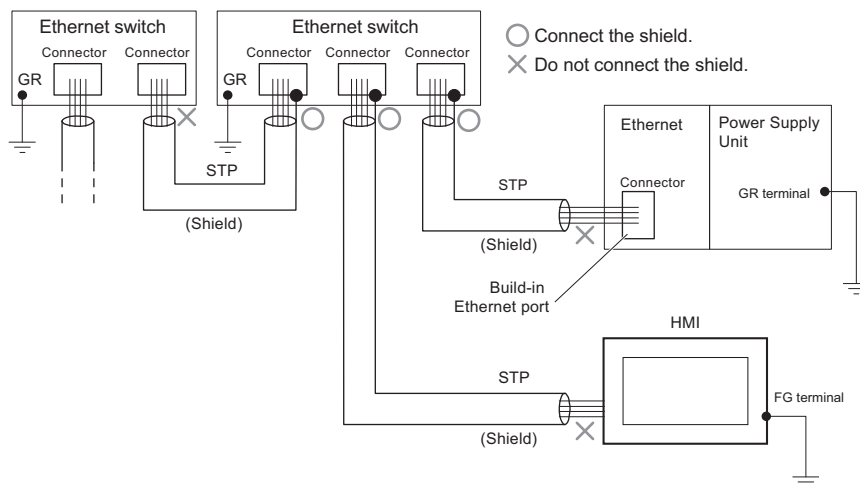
Ethernet switch

Connector Connector

GR

Ethernet switch

Connector Connector Connector

GR

○ Connect the shield.

× Do not connect the shield.

STP

(Shield)

Ethernet

Connector

Power Supply Unit

GR terminal

STP

(Shield)

Build-in Ethernet port

HMI

STP

(Shield)

FG terminal